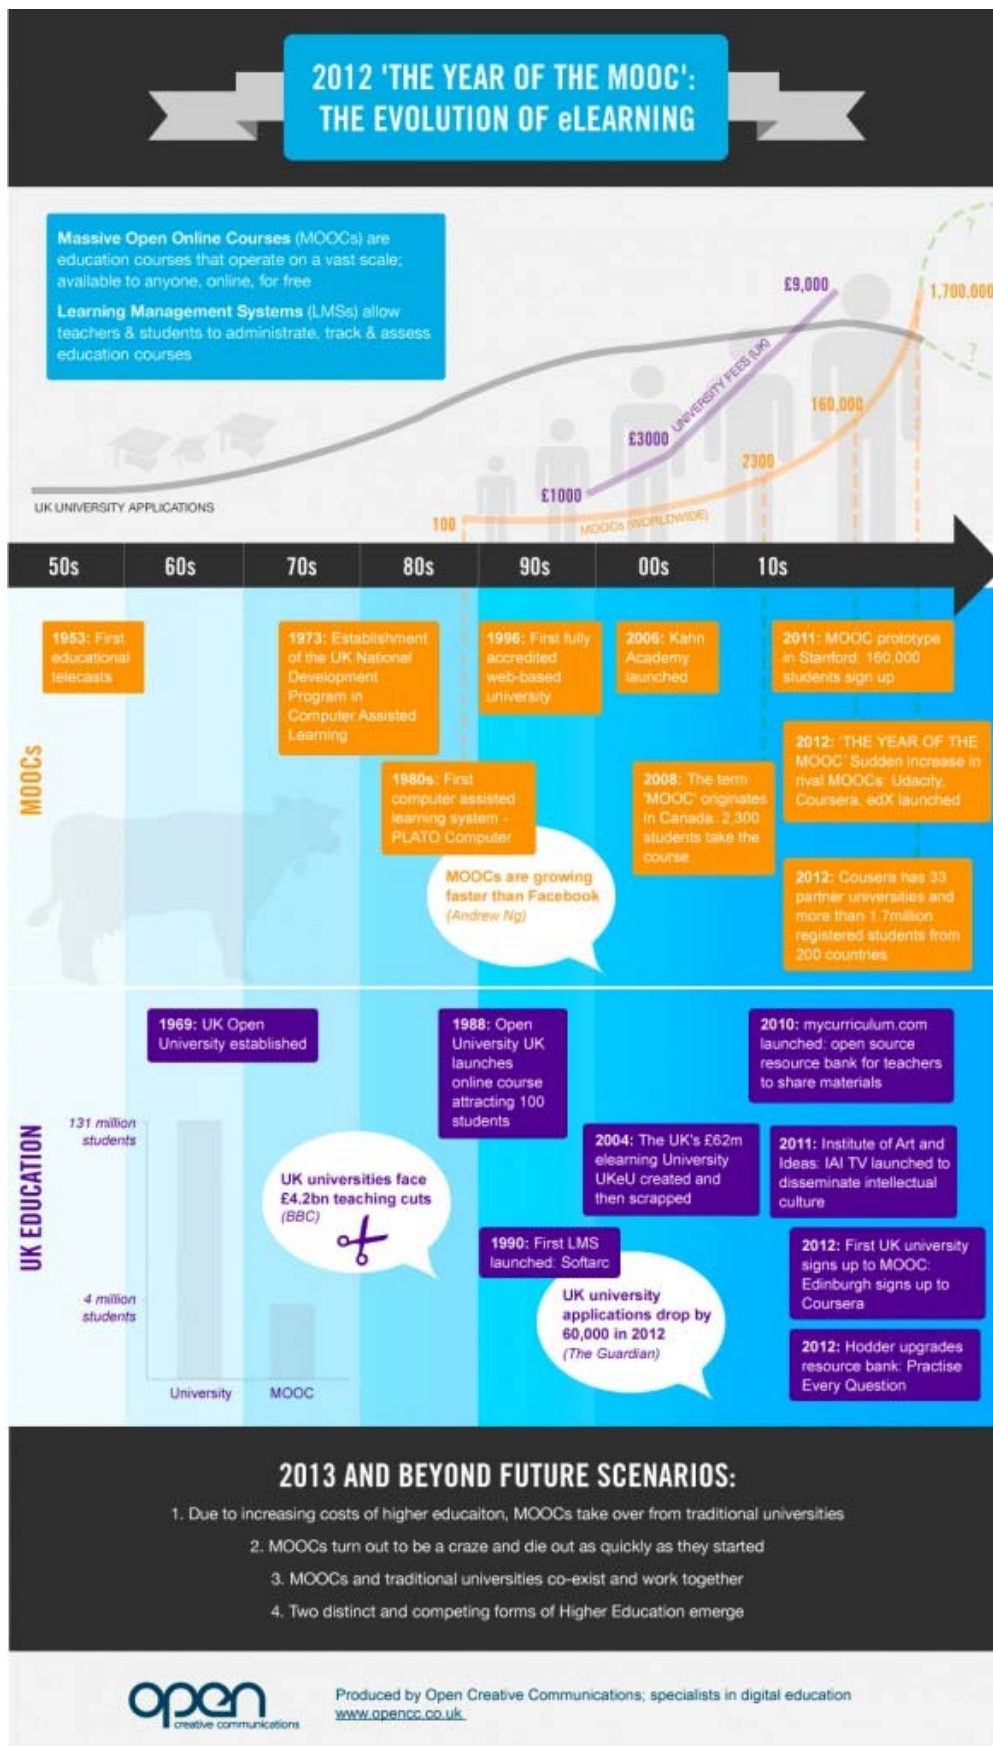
2012 'THE YEAR OF THE MOOC': THE EVOLUTION OF eLEARNING

Massive Open Online Courses (MOOCs) are education courses that operate on a vast scale; available to anyone, online, for free

Learning Management Systems (LMSs) allow teachers & students to administrate, track & assess education courses

UK UNIVERSITY APPLICATIONS

£9,000
1,700,000
?
?
UNIVERSITY FEES (UK)
160,000
£3000
2300
£1000
100
MOOCs (WORLDWIDE)

50s
60s
70s
80s
90s
00s
10s

MOOCs

1953: First educational telecasts

1973: Establishment of the UK National Development Program in Computer Assisted Learning

1980s: First computer assisted learning system - PLATO Computer

1996: First fully accredited web-based university

MOOCs are growing faster than Facebook (Andrew Ng)

2006: Kahn Academy launched

2008: The term 'MOOC' originates in Canada: 2,300 students take the course

2011: MOOC prototype in Stanford: 160,000 students sign up

2012: 'THE YEAR OF THE MOOC' Sudden increase in rival MOOCs: Udacity, Coursera, edX launched

2012: Coursera has 33 partner universities and more than 1.7million registered students from 200 countries

UK EDUCATION

1969: UK Open University established

131 million students

4 million students

University
MOOC

UK universities face £4.2bn teaching cuts (BBC)

1988: Open University UK launches online course attracting 100 students

1990: First LMS launched: Softarc

2004: The UK's £62m elearning University UKeU created and then scrapped

UK university applications drop by 60,000 in 2012 (The Guardian)

2010: mycurriculum.com launched: open source resource bank for teachers to share materials

2011: Institute of Art and Ideas: IAI TV launched to disseminate intellectual culture

2012: First UK university signs up to MOOC: Edinburgh signs up to Coursera

2012: Hodder upgrades resource bank: Practise Every Question

2013 AND BEYOND FUTURE SCENARIOS:

1. Due to increasing costs of higher educaiton, MOOCs take over from traditional universities
2. MOOCs turn out to be a craze and die out as quickly as they started
3. MOOCs and traditional universities co-exist and work together
4. Two distinct and competing forms of Higher Education emerge

open creative communications

Produced by Open Creative Communications; specialists in digital education
www.opencc.co.uk